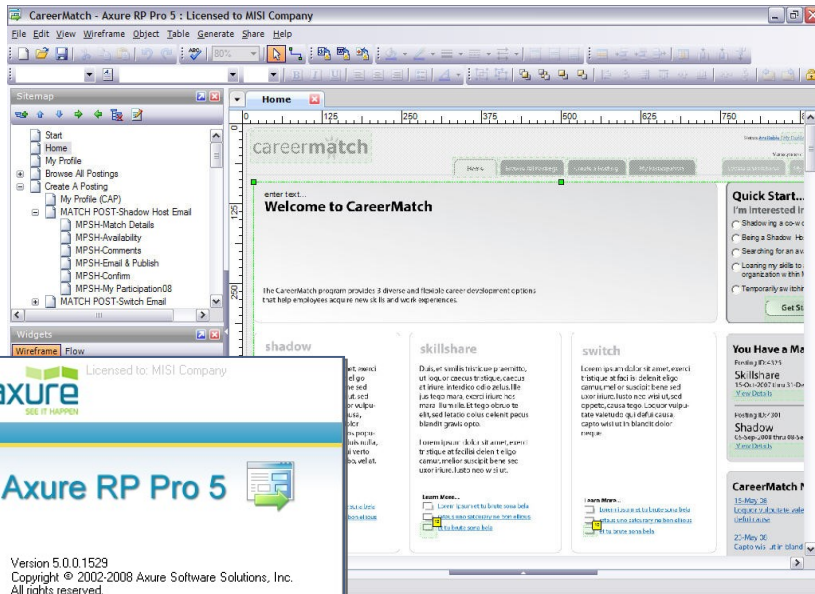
CareerMatch - Axure RP Pro 5 : Licensed to MISI Company

File Edit View Wireframe Object Table Generate Share Help

80%

Sitemap

Start
Home
My Profile
Browse All Postings
Create A Posting
My Profile (CAP)
MATCH POST-Shadow Host Email
MPSH-Match Details
MPSH-Availability
MPSH-Comments
MPSH-Email & Publish
MPSH-Confirm
MPSH-My Participation08
MATCH POST-Switch Email

Widgets

Wireframe Flow

Home

125 250 375 500 625 750

careermatch

Home

enter text...

Welcome to CareerMatch

The CareerMatch program provides 3 diverse and flexible career development options that help employees acquire new skills and work experiences.

Quick Start...

I'm interested in

Shadowing a co-w

Being a Shadow Ho

Searching for an av

Loaning my skills to organization within

Temporarily switchi

Get St

shadow

skillshare

Duis et, similis tristique praesent, ut loquor caecus tristique, caecus et iriure. Interdico odio zelus.Ille jus tego mara, exerci iriure nec mara. Illum ille. Et tego obruo te elit, sed letatio oolus delenit pecus blandit gravis opto.

Lorem ipsum dolor sit amet, exerci tristique at facilisi delenit eligo camur, melior suscipit bene sed uxor iriure. Iusto nec wisi ut,

Learn More...

switch

Lorem ipsum dolor sit amet, exerci tristique at facilisi delenit eligo camur, mel or suscipit bene sed uxor iriure. Iusto nec wisi ut, sed opto, causa tego. Locuor vulputate valetudo qui dafui causa capto wisi ut in blandit dolor neque.

Learn More...

You Have a Ma

Skillshare

View Details

Shadow

View Details

CareerMatch N

15-May 36

23-May 36

Capto wisi ut in bland

Licensed to: MISI Company

axure

SEE IT HAPPEN

Axure RP Pro 5

Version 5.0.0.1529
Copyright © 2002-2008 Axure Software Solutions, Inc.
All rights reserved.